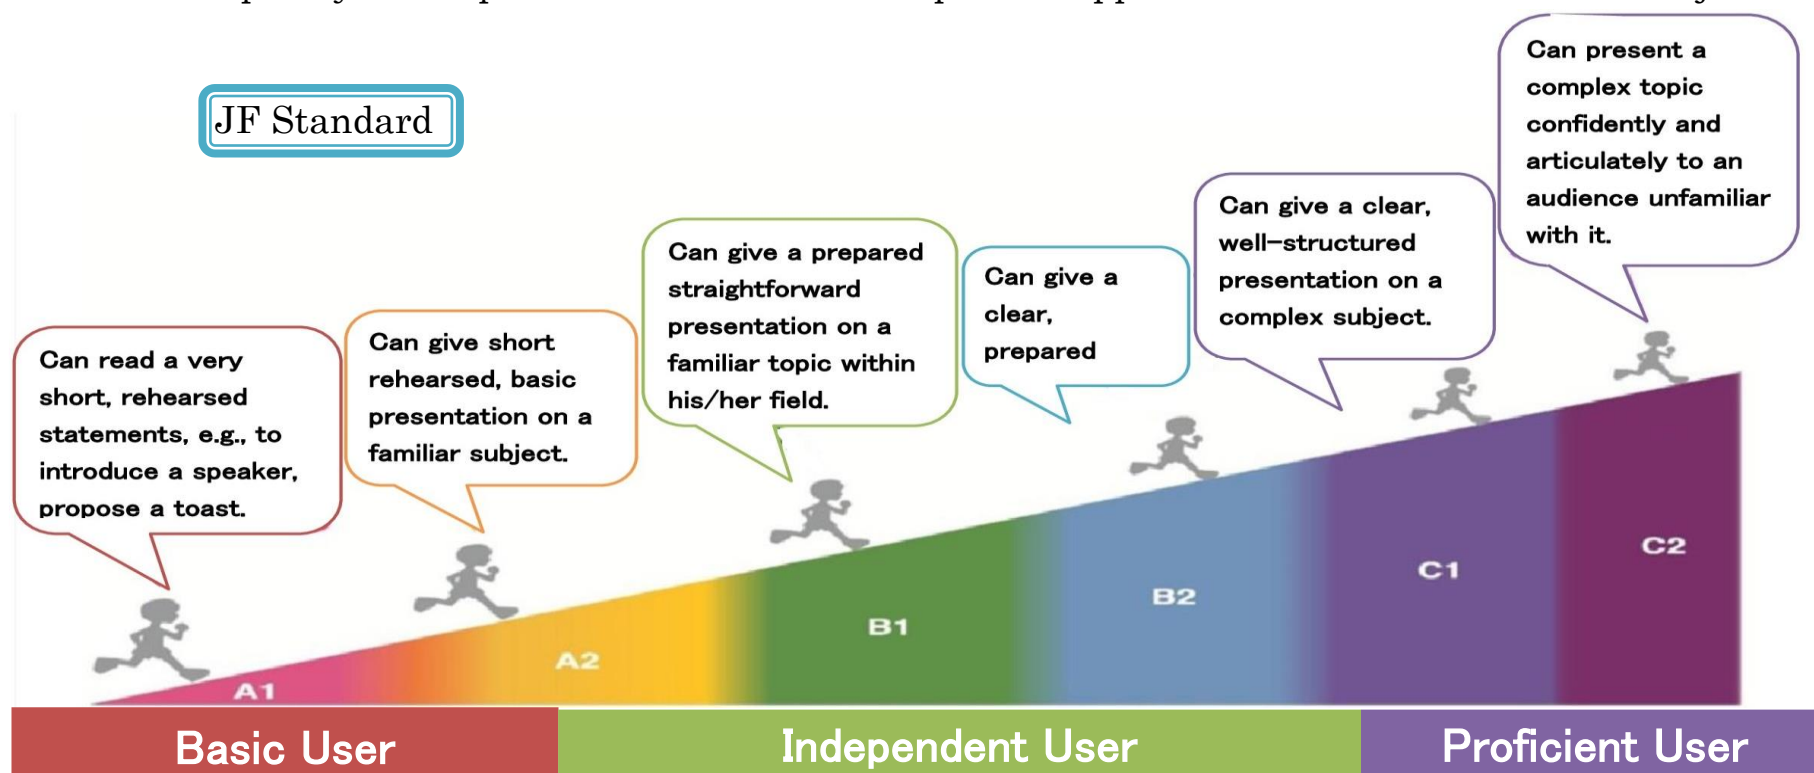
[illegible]

JF Standard

Can read a very short, rehearsed statements, e.g., to introduce a speaker, propose a toast.

Can give short rehearsed, basic presentation on a familiar subject.

Can give a prepared straightforward presentation on a familiar topic within his/her field.

Can give a clear, prepared

Can give a clear, well-structured presentation on a complex subject.

Can present a complex topic confidently and articulately to an audience unfamiliar with it.

A1

A2

B1

B2

C1

C2

Basic User

Independent User

Proficient User